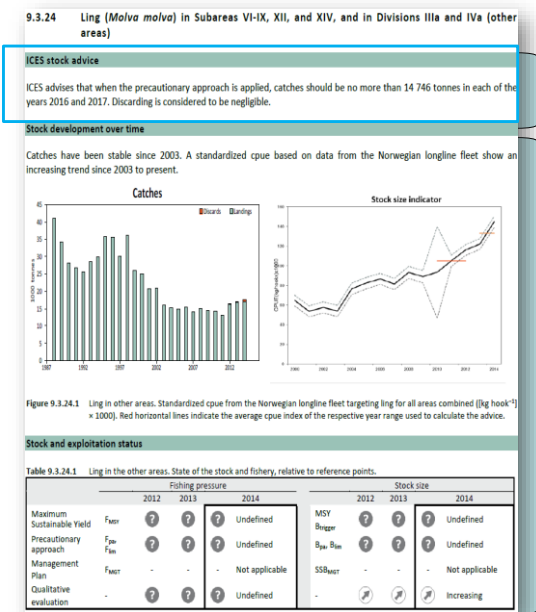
9.3.24 Ling (*Molva molva*) in Subareas VI-IX, XII, and XIV, and in Divisions IIIa and IVa (other areas)

ICES stock advice

ICES advises that when the precautionary approach is applied, catches should be no more than 14 746 tonnes in each of the years 2016 and 2017. Discarding is considered to be negligible.

Stock development over time

Catches have been stable since 2003. A standardized cpue based on data from the Norwegian longline fleet show an increasing trend since 2003 to present.

Catches

Discards Landings

45
40
35
30
25
20
15
10
5
0

1000 tonnes

1987 1992 1997 2002 2007 2012

Stock size indicator

CPUE (kg hook-1 x 1000)

Figure 9.3.24.1 Ling in other areas. Standardized cpue from the Norwegian longline fleet targeting ling for all areas combined ((kg hook⁻¹) × 1000). Red horizontal lines indicate the average cpue index of the respective year range used to calculate the advice.

Stock and exploitation status

Table 9.3.24.1 Ling in the other areas. State of the stock and fishery, relative to reference points.

| | | Fishing pressure | | | | Stock size | | | |
|---|---|---|---|---|---|---|---|---|---|
| | | 2012 | 2013 | 2014 | | 2012 | 2013 | 2014 |
| Maximum Sustainable Yield | $F_{MSY}$ | ? | ? | ? Undefined | MSY $B_{trigger}$ | ? | ? | ? Undefined |
| Precautionary approach | $F_{pa}$, $F_{lim}$ | ? | ? | ? Undefined | $B_{pa}$, $B_{lim}$ | ? | ? | ? Undefined |
| Management Plan | $F_{MGT}$ | - | - | - Not applicable | $SSB_{MGT}$ | - | - | - Not applicable |
| Qualitative evaluation | - | ? | ? | ? Undefined | - | | | Increasing |